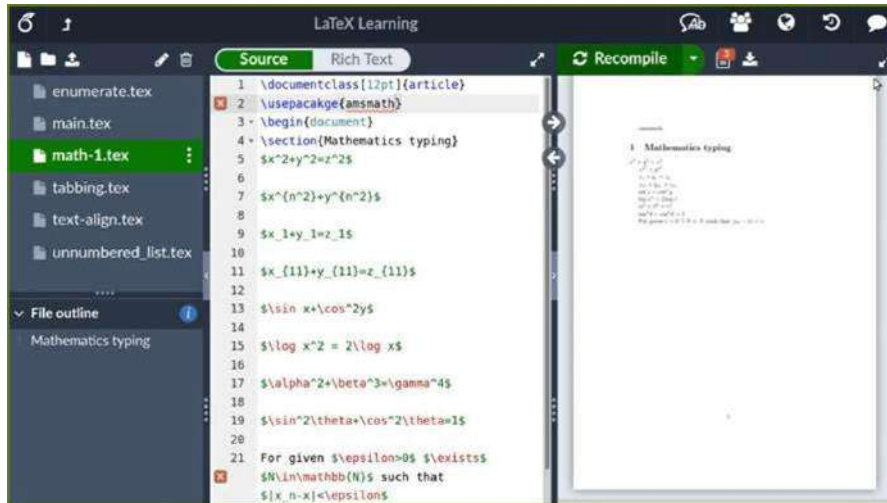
LaTeX Learning

enumerate.tex
main.tex
math-1.tex
tabbing.tex
text-align.tex
unnumbered_list.tex

File outline
Mathematics typing

Source | Rich Text

Recompile

1 \documentclass[12pt]{article}
2 \usepacakge{amsmath}
3 \begin{document}
4 \section{Mathematics typing}
5 $x^2+y^2=z^2$
6
7 $x^{n^2}+y^{n^2}$
8
9 $x_1+y_1=z_1$
10
11 $x_{11}+y_{11}=z_{11}$
12
13 $\sin x+\cos^2y$
14
15 $\log x^2 = 2\log x$
16
17 $\alpha^2+\beta^3=\gamma^4$
18
19 $\sin^2\theta+\cos^2\theta=1$
20
21 For given $\epsilon>0$ $\exists$ $N\in\mathbb{N}$ such that $|x_n-x|<\epsilon$

1 Mathematics typing
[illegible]